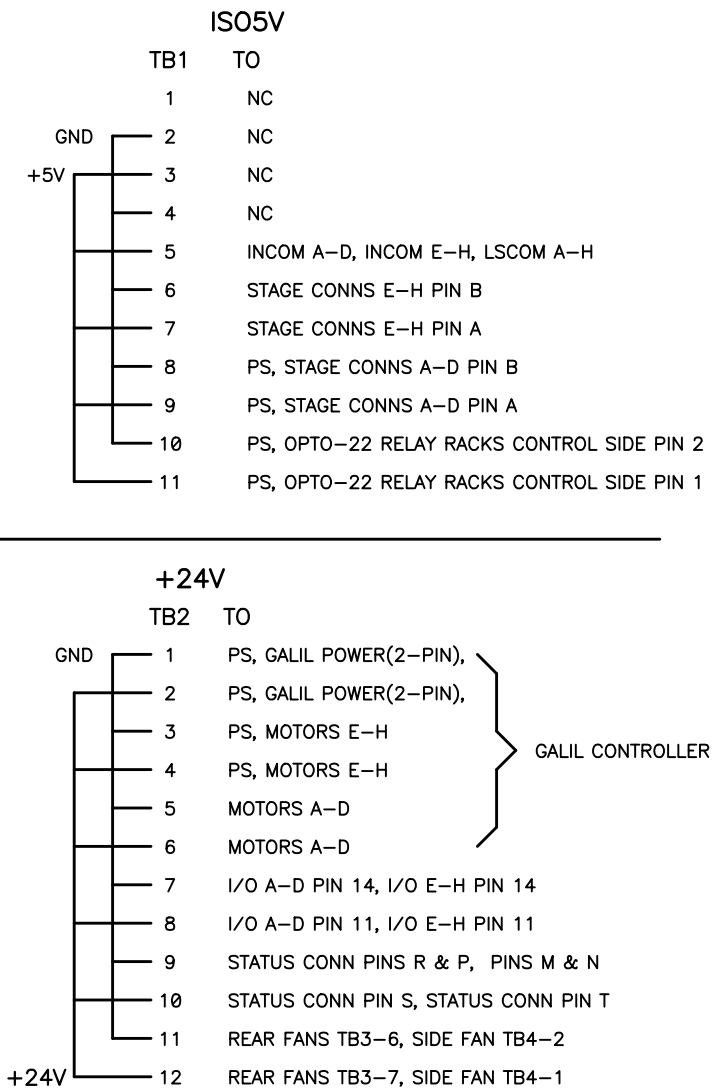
ISO5V

TB1 TO

1 NC

GND 2 NC

+5V 3 NC

4 NC

5 INCOM A–D, INCOM E–H, LSCOM A–H

6 STAGE CONNS E–H PIN B

7 STAGE CONNS E–H PIN A

8 PS, STAGE CONNS A–D PIN B

9 PS, STAGE CONNS A–D PIN A

10 PS, OPTO–22 RELAY RACKS CONTROL SIDE PIN 2

11 PS, OPTO–22 RELAY RACKS CONTROL SIDE PIN 1

+24V

TB2 TO

GND 1 PS, GALIL POWER(2–PIN),

2 PS, GALIL POWER(2–PIN),

3 PS, MOTORS E–H

4 PS, MOTORS E–H

5 MOTORS A–D

6 MOTORS A–D

GALIL CONTROLLER

7 I/O A–D PIN 14, I/O E–H PIN 14

8 I/O A–D PIN 11, I/O E–H PIN 11

9 STATUS CONN PINS R & P, PINS M & N

10 STATUS CONN PIN S, STATUS CONN PIN T

11 REAR FANS TB3–6, SIDE FAN TB4–2

+24V 12 REAR FANS TB3–7, SIDE FAN TB4–1